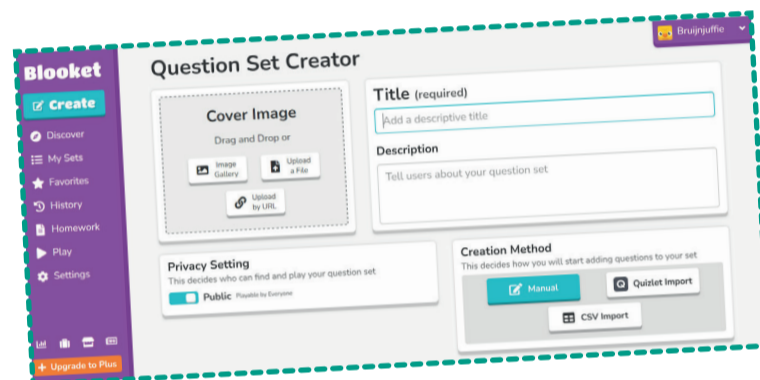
Bruijnjuffie

Blooket

Create

Discover

My Sets

Favorites

History

Homework

Play

Settings

Upgrade to Plus

Question Set Creator

Cover Image

Drag and Drop or

Image Gallery

Upload a File

Upload by URL

Title (required)

Add a descriptive title

Description

Tell users about your question set

Privacy Setting

This decides who can find and play your question set

Public Playable by Everyone

Creation Method

This decides how you will start adding questions to your set

Manual

Quizlet Import

CSV Import